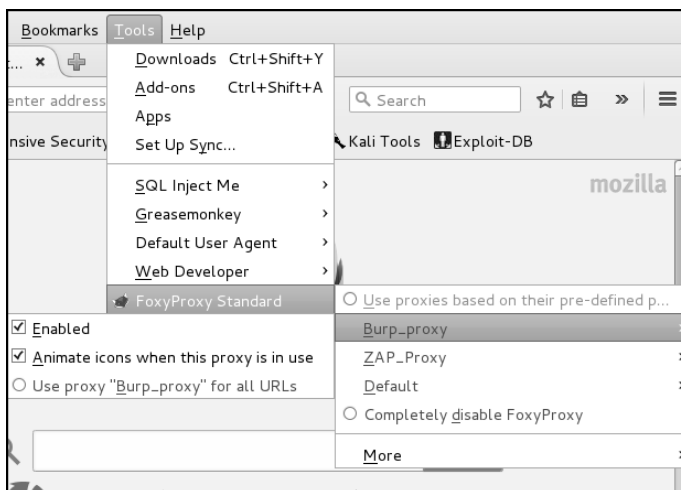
Bookmarks Tools Help

t... ×

enter address

nsive Security

Downloads Ctrl+Shift+Y
Add-ons Ctrl+Shift+A
Apps
Set Up Sync...

SQL Inject Me ›
Greasemonkey ›
Default User Agent ›
Web Developer ›
FoxyProxy Standard

Search

Kali Tools Exploit-DB

mozilla

○ Use proxies based on their pre-defined p...
Burp_proxy
ZAP_Proxy
Default
○ Completely disable FoxyProxy
More

☑ Enabled
☑ Animate icons when this proxy is in use
○ Use proxy "Burp_proxy" for all URLs